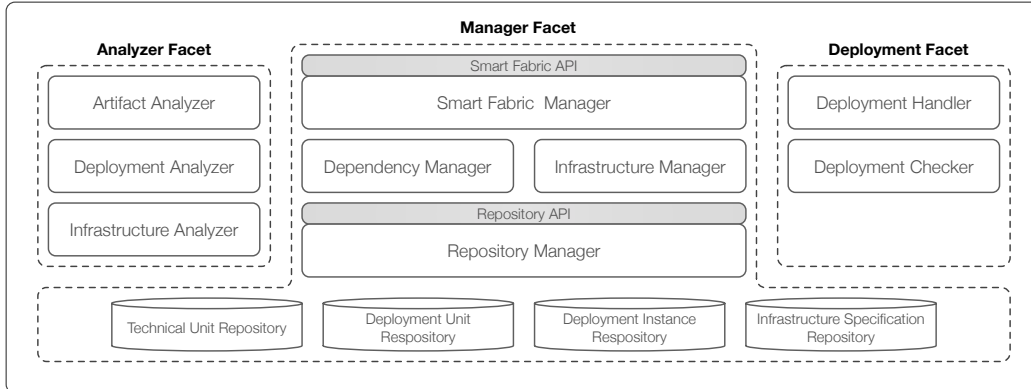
Analyzer Facet

Artifact Analyzer

Deployment Analyzer

Infrastructure Analyzer

Manager Facet

Smart Fabric API

Smart Fabric Manager

Dependency Manager

Infrastructure Manager

Repository API

Repository Manager

Deployment Facet

Deployment Handler

Deployment Checker

Technical Unit Repository

Deployment Unit Respository

Deployment Instance Respository

Infrastructure Specification Repository